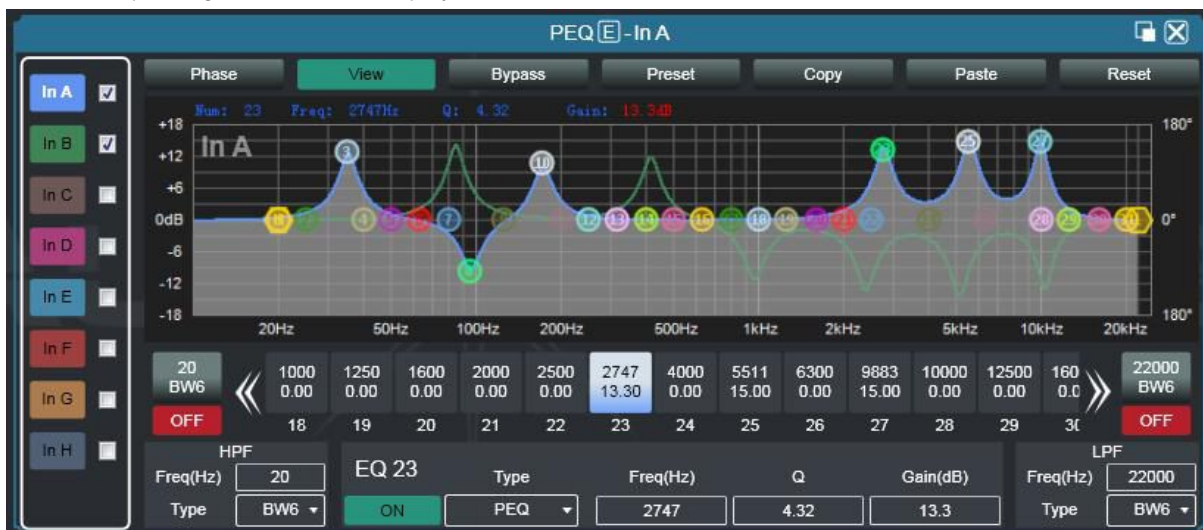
PEQ E - In A

In A
In B
In C
In D
In E
In F
In G
In H

Phase
View
Bypass
Preset
Copy
Paste
Reset

Num: 23 Freq: 2747Hz Q: 4.32 Gain: 13.34dB

+18
+12
+6
0dB
-6
-12
-18

In A

180°
0°
180°

20Hz
50Hz
100Hz
200Hz
500Hz
1kHz
2kHz
5kHz
10kHz
20kHz

18 3 4 7 8 10 12 13 14 15 16 18 19 23 25 27 28 29 30

20
BW6
OFF

| 1000 | 1250 | 1600 | 2000 | 2500 | 2747 | 4000 | 5511 | 6300 | 9883 | 10000 | 12500 | 160 |
|---|---|---|---|---|---|---|---|---|---|---|---|---|
| 0.00 | 0.00 | 0.00 | 0.00 | 0.00 | 13.30 | 0.00 | 15.00 | 0.00 | 15.00 | 0.00 | 0.00 | 0.0 |
| 18 | 19 | 20 | 21 | 22 | 23 | 24 | 25 | 26 | 27 | 28 | 29 | 3( |

22000
BW6
OFF

HPF
Freq(Hz) 20
Type BW6

EQ 23
ON
Type PEQ
Freq(Hz) 2747
Q 4.32
Gain(dB) 13.3

LPF
Freq(Hz) 22000
Type BW6